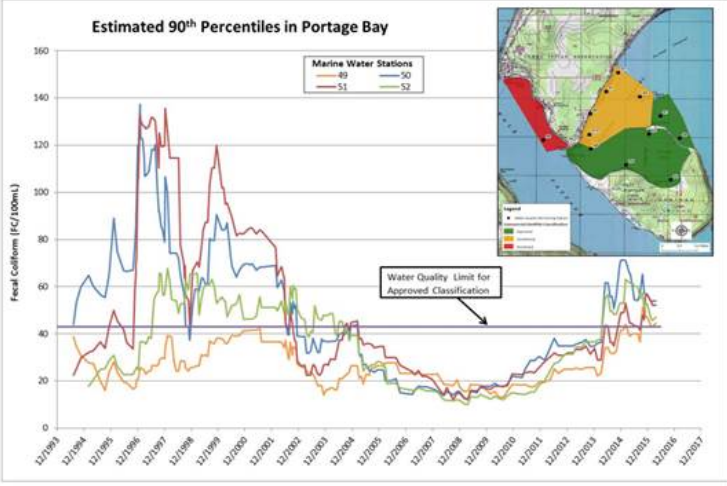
Estimated 90th Percentiles in Portage Bay

Marine Water Stations
49
50
51
52

Water Quality Limit for Approved Classification

Fecal Coliform (FC/100mL)

160
140
120
100
80
60
40
20
0

12/1993
12/1994
12/1995
12/1996
12/1997
12/1998
12/1999
12/2000
12/2001
12/2002
12/2003
12/2004
12/2005
12/2006
12/2007
12/2008
12/2009
12/2010
12/2011
12/2012
12/2013
12/2014
12/2015
12/2016
12/2017

Legend
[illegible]